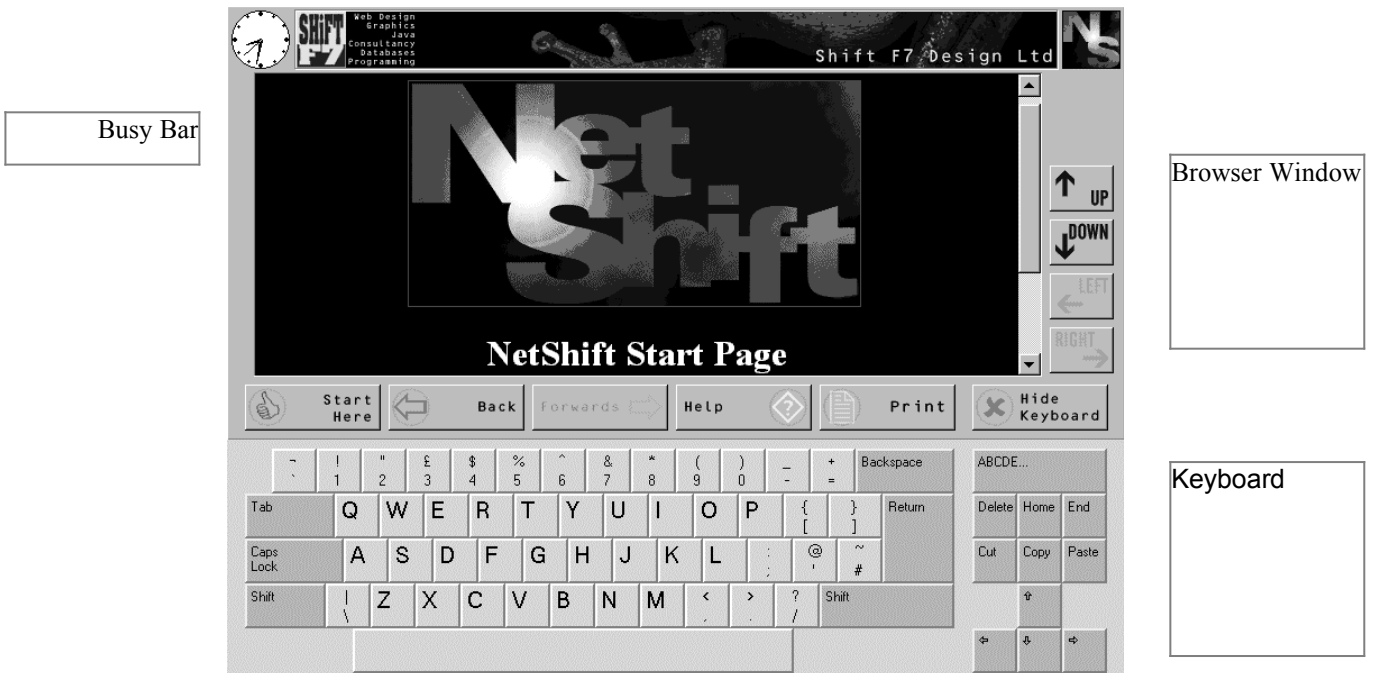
Busy Bar

SHIFT F7 Web Design Graphics Java Consultancy Databases Programming

Shift F7 Design Ltd

NS

Net Shift

NetShift Start Page

UP

DOWN

LEFT

RIGHT

Browser Window

Start Here

Back

Forwards

Help

Print

Hide Keyboard

| ~ ` | ! 1 | " 2 | £ 3 | $ 4 | % 5 | ^ 6 | & 7 | * 8 | ( 9 | ) 0 | _ - | + = | Backspace |
|---|---|---|---|---|---|---|---|---|---|---|---|---|---|
| Tab | Q | W | E | R | T | Y | U | I | O | P | { [ | } ] | Return |
| Caps Lock | A | S | D | F | G | H | J | K | L | : ; | @ ' | ~ # | |
| Shift | \| \ | Z | X | C | V | B | N | M | < , | > . | ? / | Shift | |

ABCDE...

Delete Home End

Cut Copy Paste

Keyboard